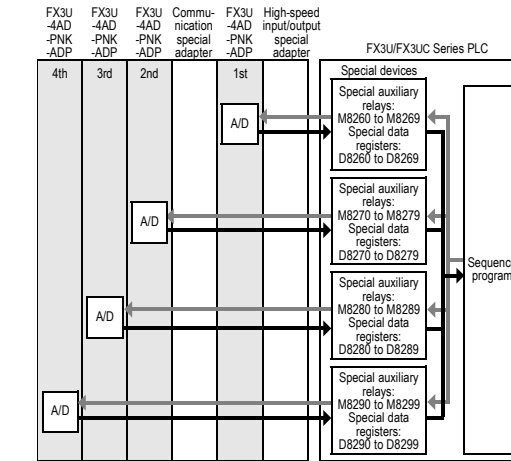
FX3U -4AD -PNK -ADP

FX3U -4AD -PNK -ADP

FX3U -4AD -PNK -ADP

Communication special adapter

FX3U -4AD -PNK -ADP

High-speed input/output special adapter

FX3U/FX3UC Series PLC

4th

3rd

2nd

1st

Special devices

A/D

Special auxiliary relays: M8260 to M8269 Special data registers: D8260 to D8269

A/D

Special auxiliary relays: M8270 to M8279 Special data registers: D8270 to D8279

Sequenc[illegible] program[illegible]

A/D

Special auxiliary relays: M8280 to M8289 Special data registers: D8280 to D8289

A/D

Special auxiliary relays: M8290 to M8299 Special data registers: D8290 to D8299